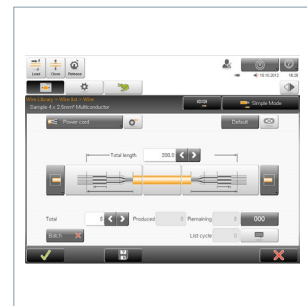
Load Done Release

16.10.2012 16:28

Wire Library > Wire list > Wire
Sample 4 x 2.5mm² Multiconductor

Simple Mode

Power cord

Default

Total length 200.0

Total 0 Produced 0 Remaining 0 000

Batch

List cycle 0